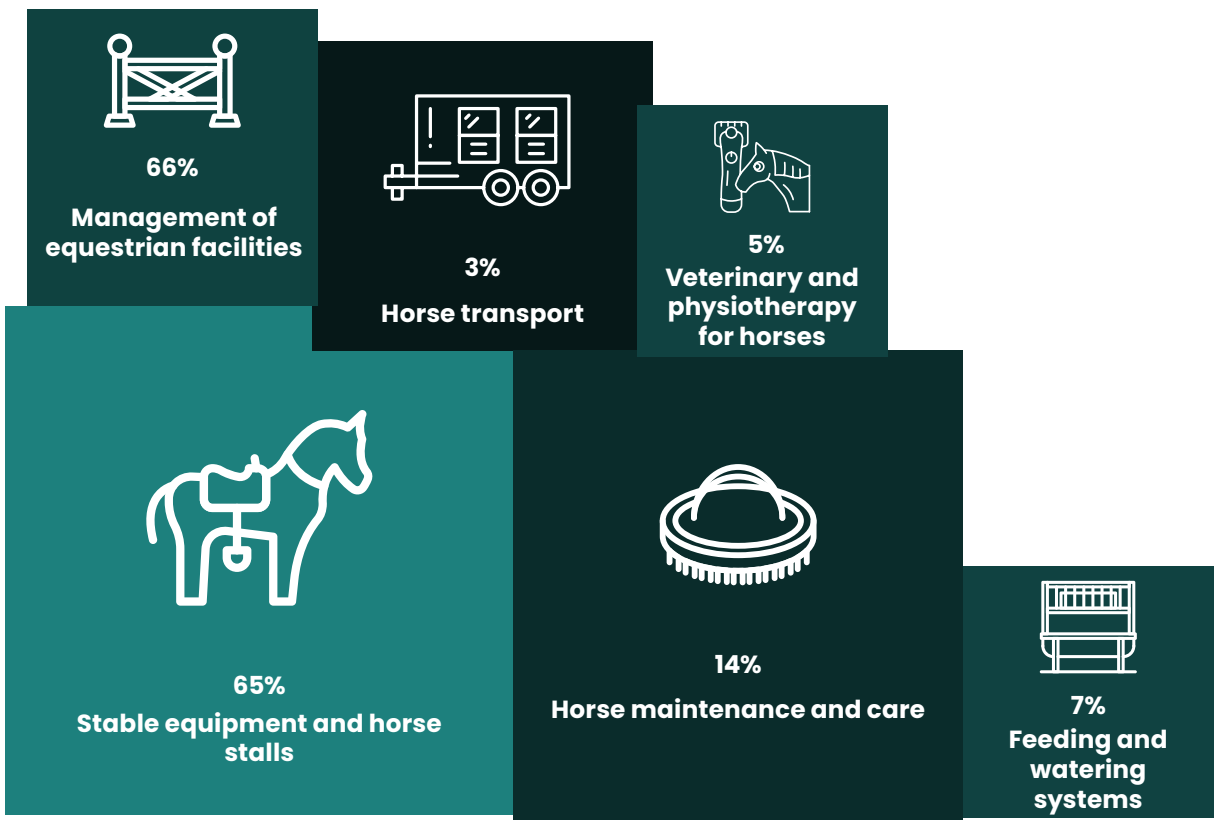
66%

Management of equestrian facilities

3%

Horse transport

5%

Veterinary and physiotherapy for horses

65%

Stable equipment and horse stalls

14%

Horse maintenance and care

7%

Feeding and watering systems